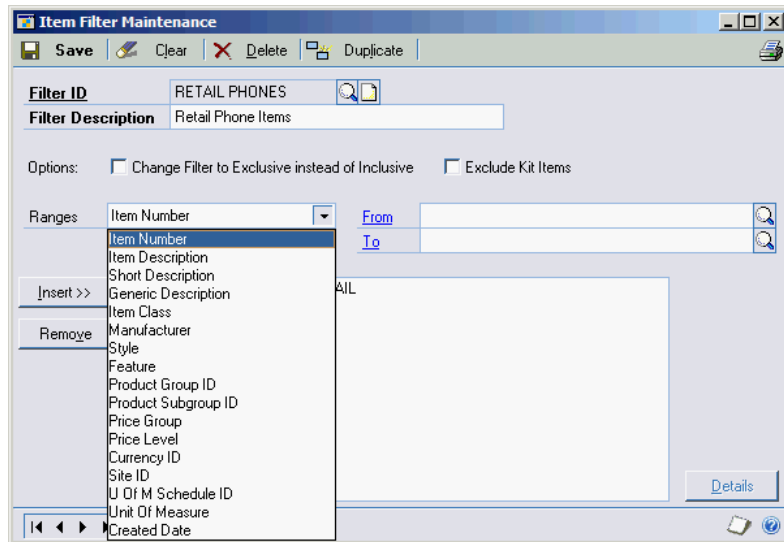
Item Filter Maintenance

Save Clear Delete Duplicate

Filter ID RETAIL PHONES
Filter Description Retail Phone Items

Options: Change Filter to Exclusive instead of Inclusive Exclude Kit Items

Ranges Item Number From
To

Insert >>
Remove

Item Number
Item Description
Short Description
Generic Description
Item Class
Manufacturer
Style
Feature
Product Group ID
Product Subgroup ID
Price Group
Price Level
Currency ID
Site ID
U Of M Schedule ID
Unit Of Measure
Created Date

AIL

Details